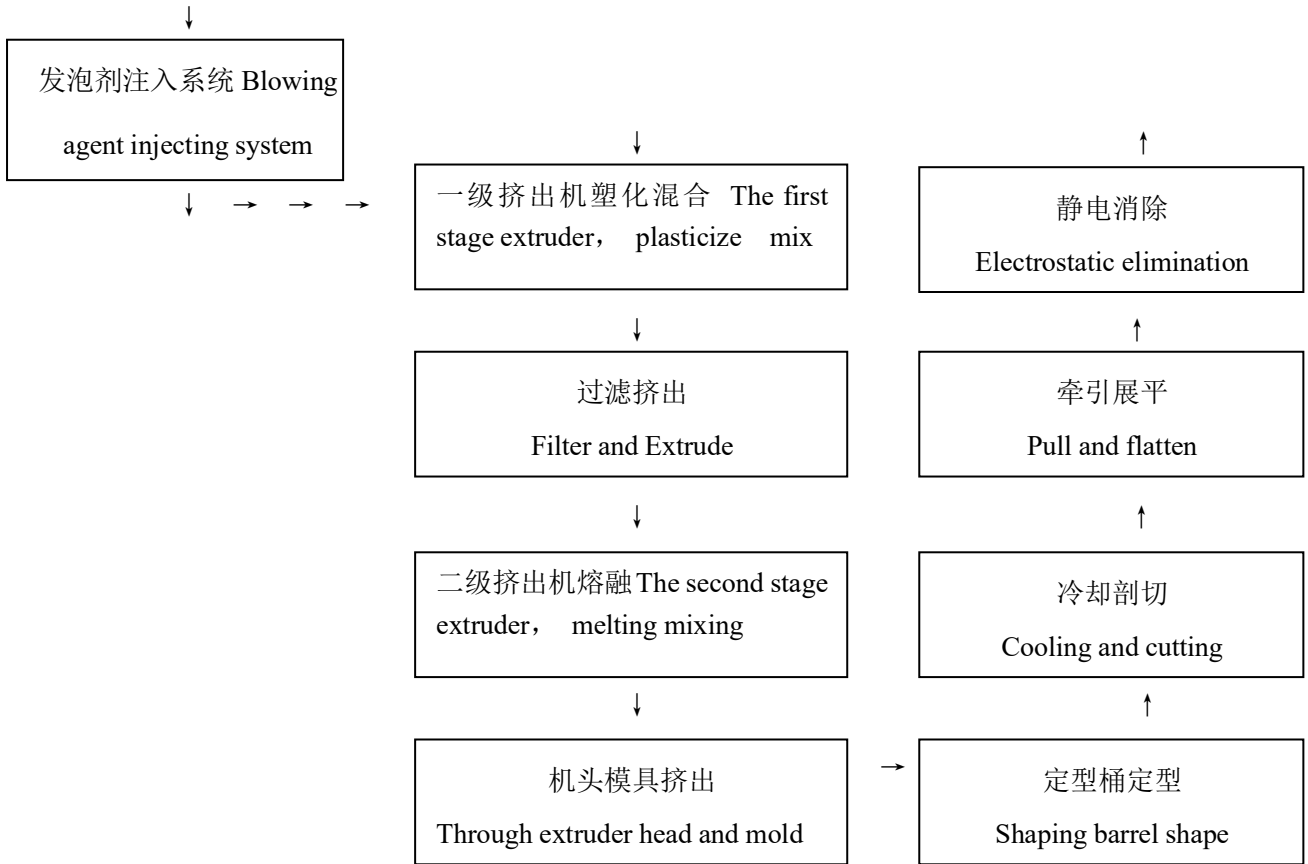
发泡剂注入系统 Blowing agent injecting system

一级挤出机塑化混合 The first stage extruder， plasticize mix

过滤挤出
Filter and Extrude

二级挤出机熔融 The second stage extruder， melting mixing

机头模具挤出
Through extruder head and mold

定型桶定型
Shaping barrel shape

冷却剖切
Cooling and cutting

牵引展平
Pull and flatten

静电消除
Electrostatic elimination